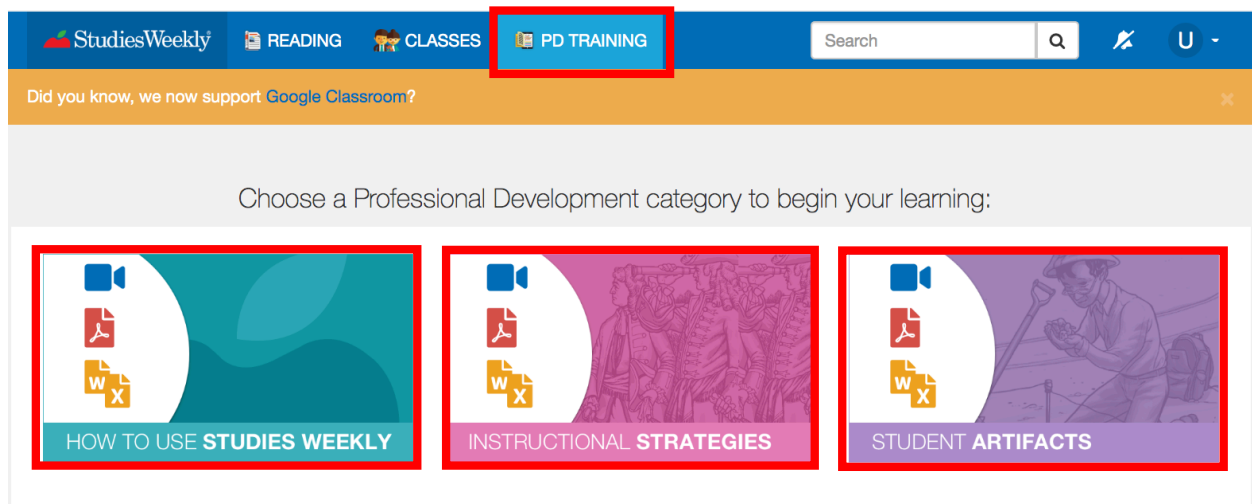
StudiesWeekly READING CLASSES PD TRAINING Search U

Did you know, we now support Google Classroom?

Choose a Professional Development category to begin your learning:

W X
HOW TO USE STUDIES WEEKLY

W X
INSTRUCTIONAL STRATEGIES

W X
STUDENT ARTIFACTS